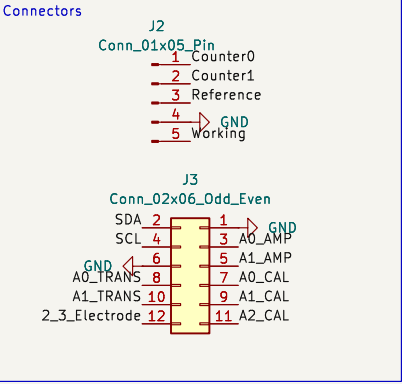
Connectors

J2
Conn_01x05_Pin
1 Counter0
2 Counter1
3 Reference
4 GND
5 Working

J3
Conn_02x06_Odd_Even
SDA 2
SCL 4
GND 6
A0_TRANS 8
A1_TRANS 10
2_3_Electrode 12
1 GND
3 A0_AMP
5 A1_AMP
7 A0_CAL
9 A1_CAL
11 A2_CAL